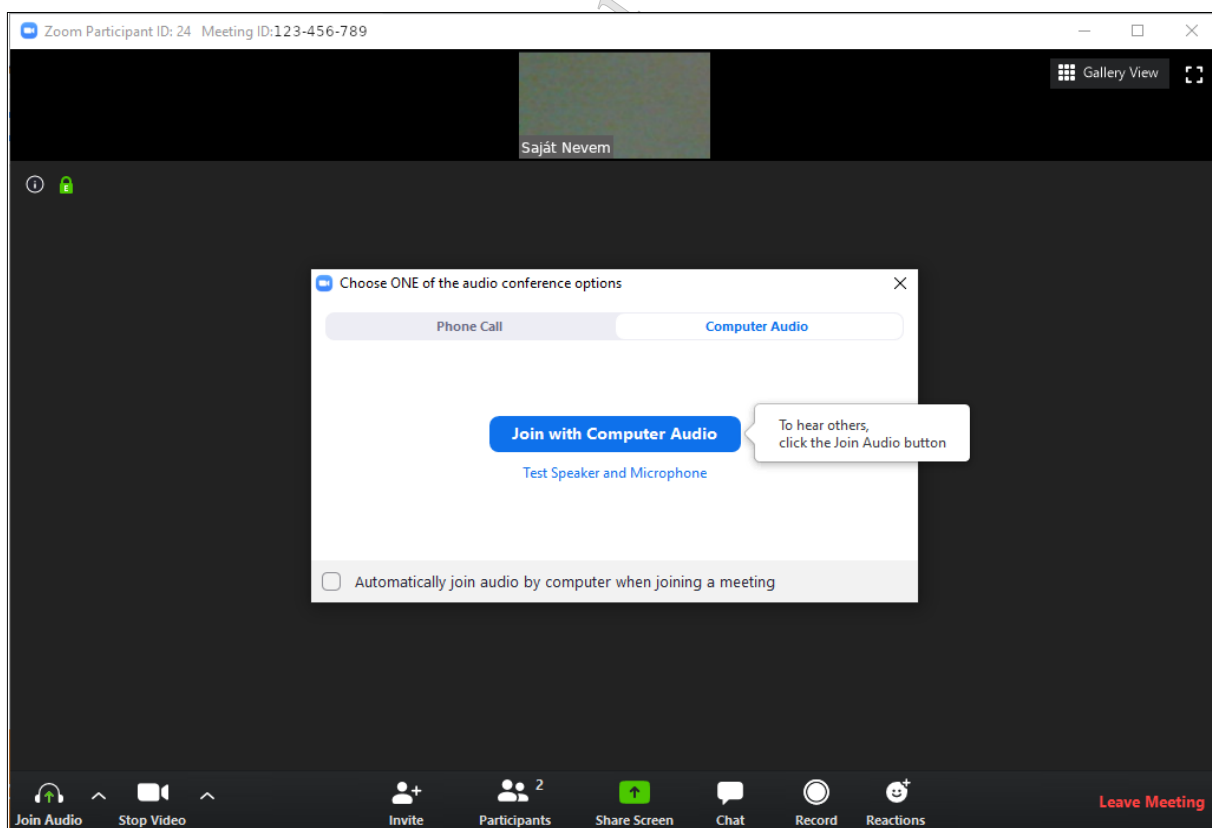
Zoom Participant ID: 24 Meeting ID:123-456-789

Gallery View

Saját Nevem

Choose ONE of the audio conference options

Phone Call

Computer Audio

Join with Computer Audio

To hear others, click the Join Audio button

Test Speaker and Microphone

Automatically join audio by computer when joining a meeting

Join Audio

Stop Video

Invite

2

Participants

Share Screen

Chat

Record

Reactions

Leave Meeting